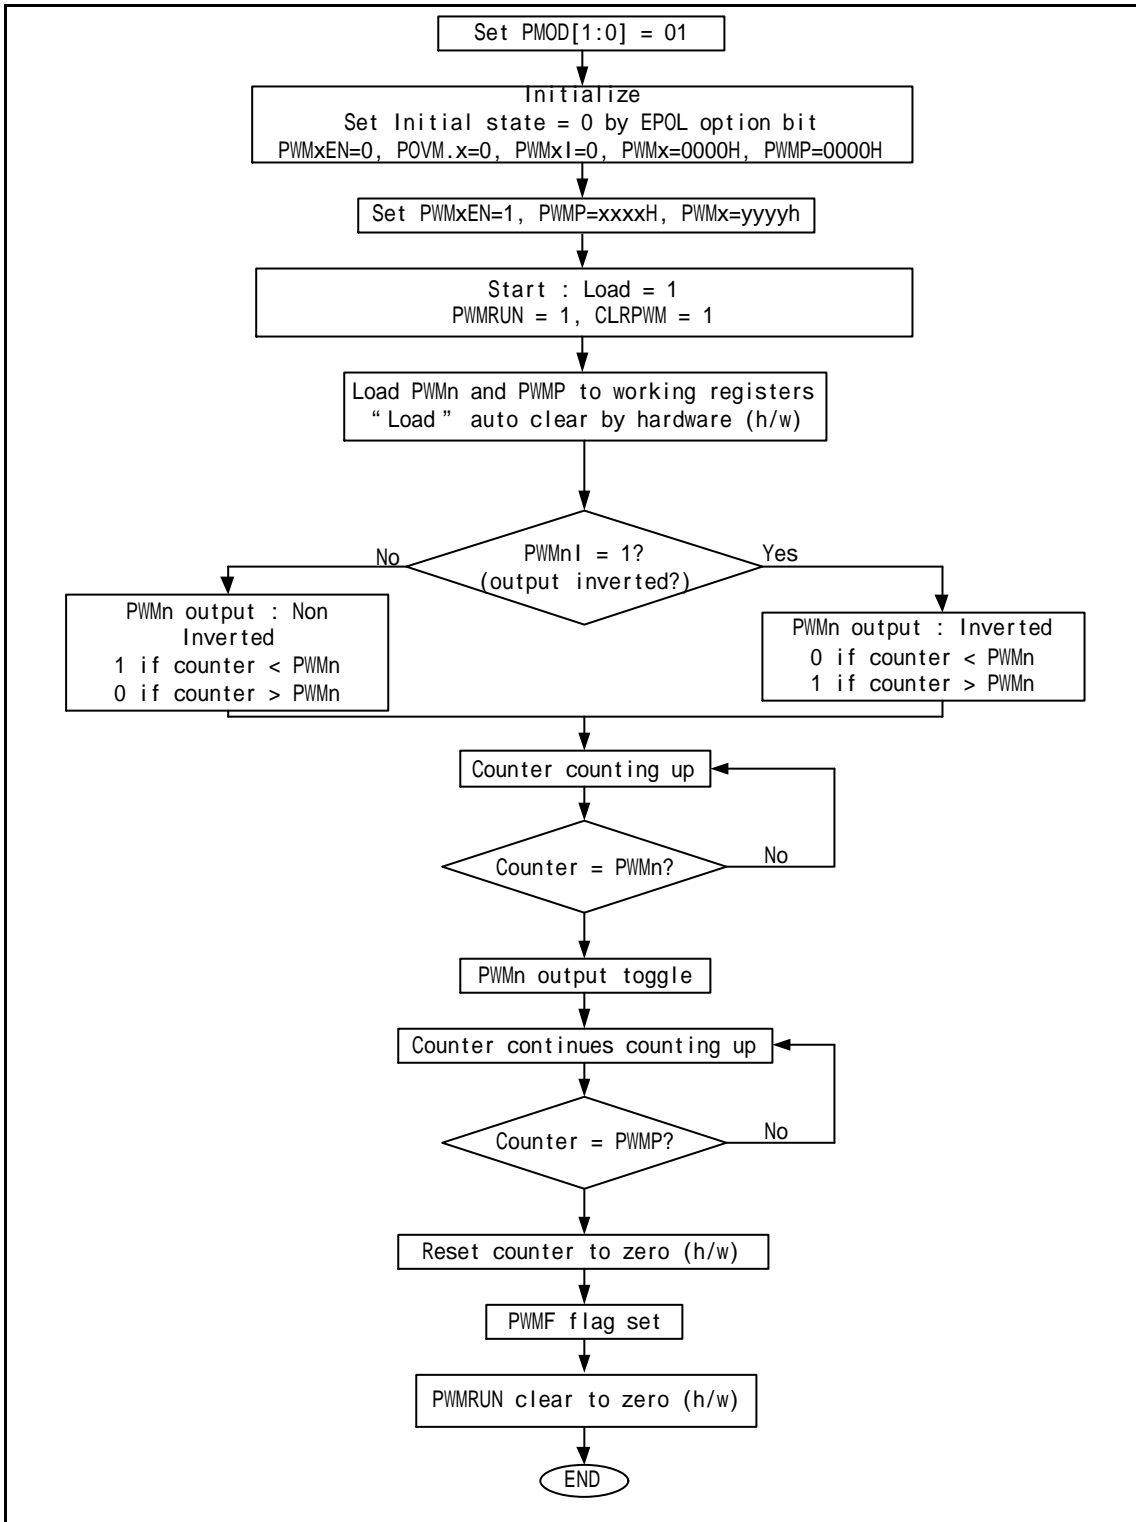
Set PMOD[1:0] = 01

Initialize
Set Initial state = 0 by EPOL option bit
PWMxEN=0, POVM.x=0, PWMxI=0, PWMx=0000H, PWMP=0000H

Set PWMxEN=1, PWMP=xxxxH, PWMx=yyyyh

Start : Load = 1
PWMRUN = 1, CLRPWM = 1

Load PWMn and PWMP to working registers
" Load " auto clear by hardware (h/w)

PWMnI = 1?
(output inverted?)

No

Yes

PWMn output : Non Inverted
1 if counter < PWMn
0 if counter > PWMn

PWMn output : Inverted
0 if counter < PWMn
1 if counter > PWMn

Counter counting up

Counter = PWMn?

No

PWMn output toggle

Counter continues counting up

Counter = PWMP?

No

Reset counter to zero (h/w)

PWMF flag set

PWMRUN clear to zero (h/w)

END